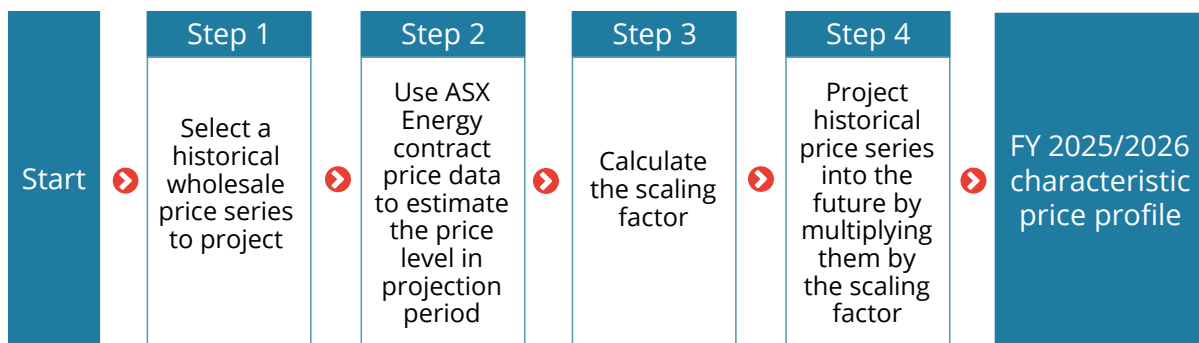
Start

Step 1

Select a historical wholesale price series to project

Step 2

Use ASX Energy contract price data to estimate the price level in projection period

Step 3

Calculate the scaling factor

Step 4

Project historical price series into the future by multiplying them by the scaling factor

FY 2025/2026 characteristic price profile